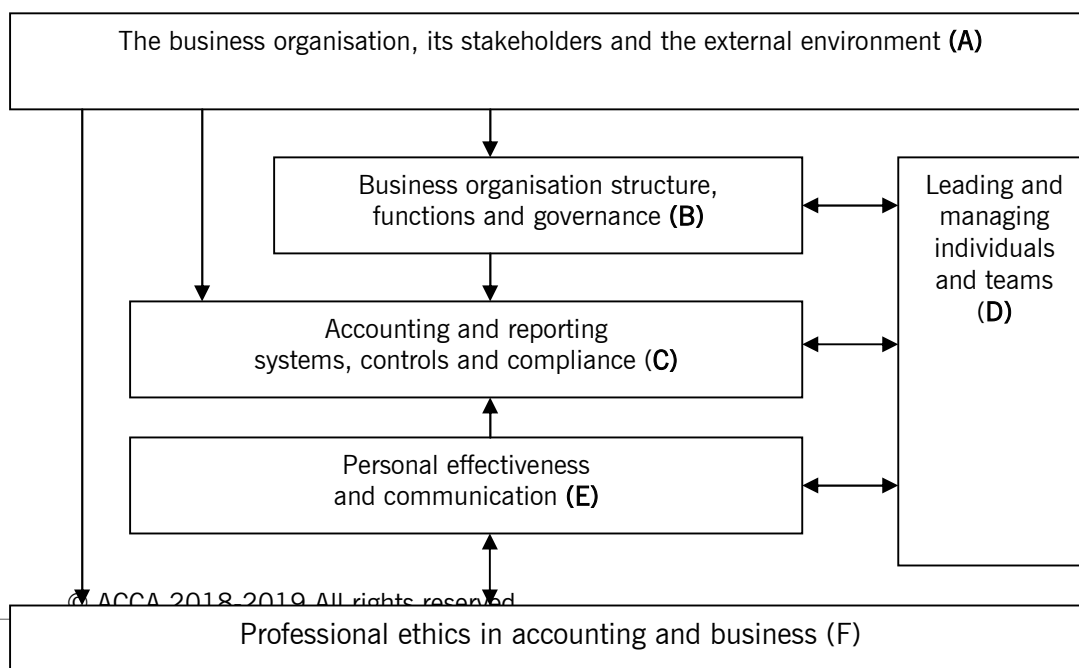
The business organisation, its stakeholders and the external environment (A)

Business organisation structure, functions and governance (B)

Leading and managing individuals and teams (D)

Accounting and reporting systems, controls and compliance (C)

Personal effectiveness and communication (E)

© ACCA 2018-2019 All rights reserved

Professional ethics in accounting and business (F)